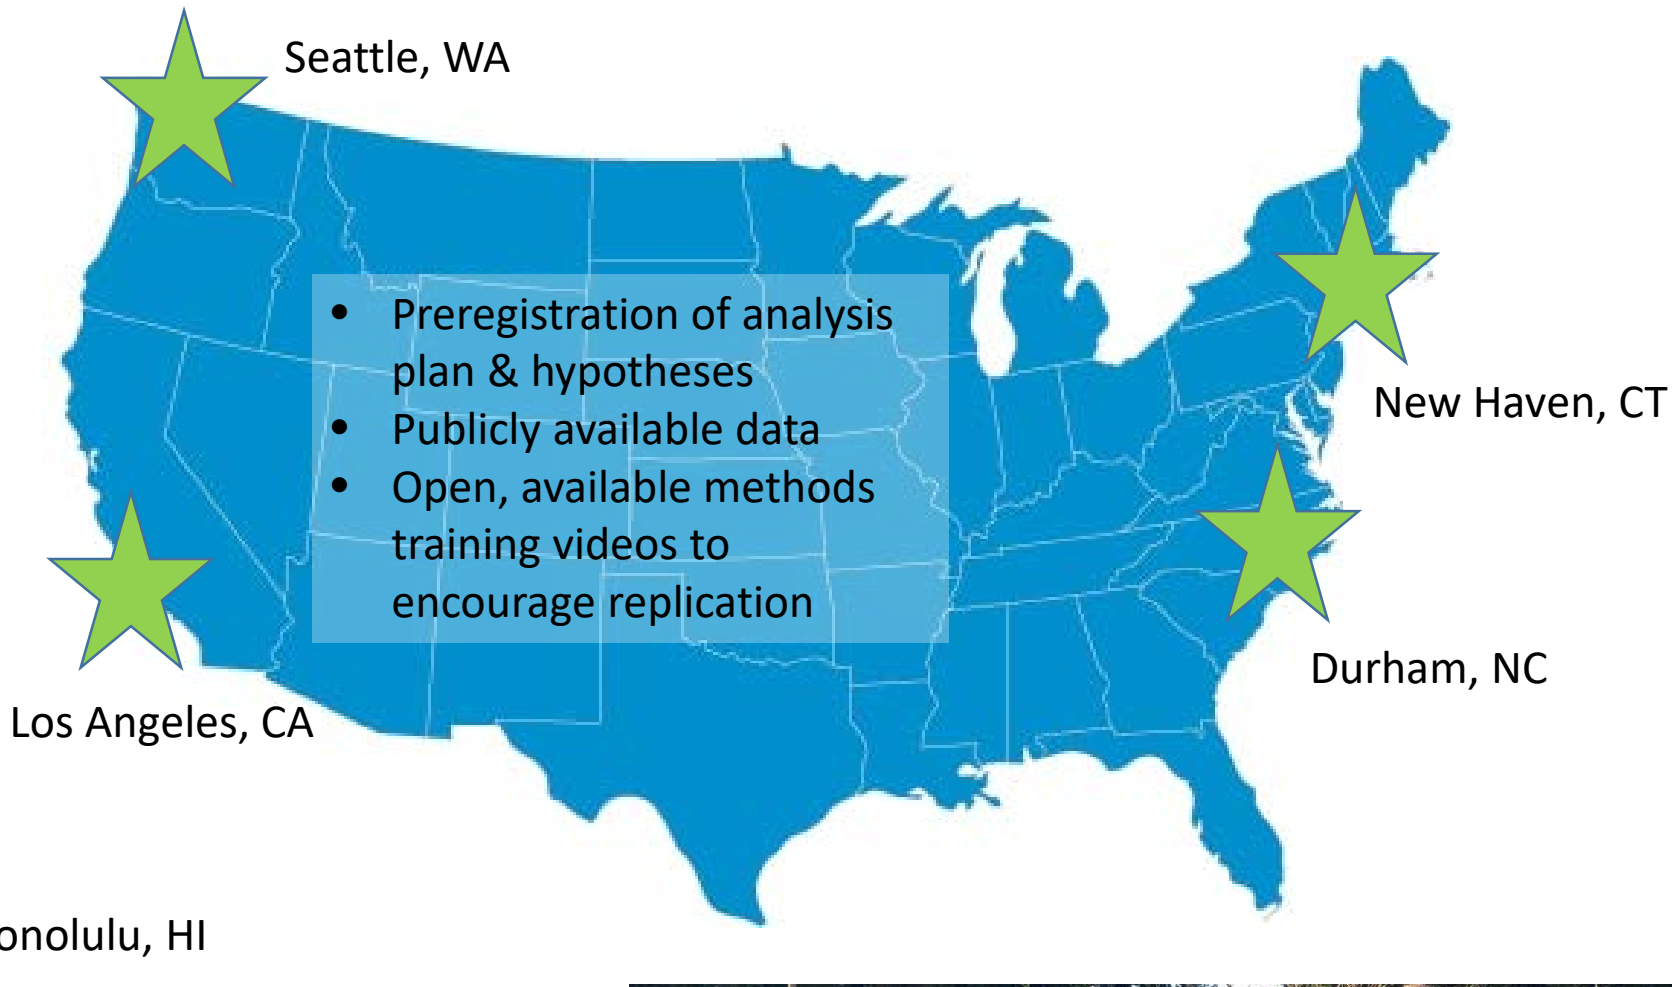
Seattle, WA

- Preregistration of analysis plan & hypotheses
- Publicly available data
- Open, available methods training videos to encourage replication

New Haven, CT

Durham, NC

Los Angeles, CA

onolulu, HI